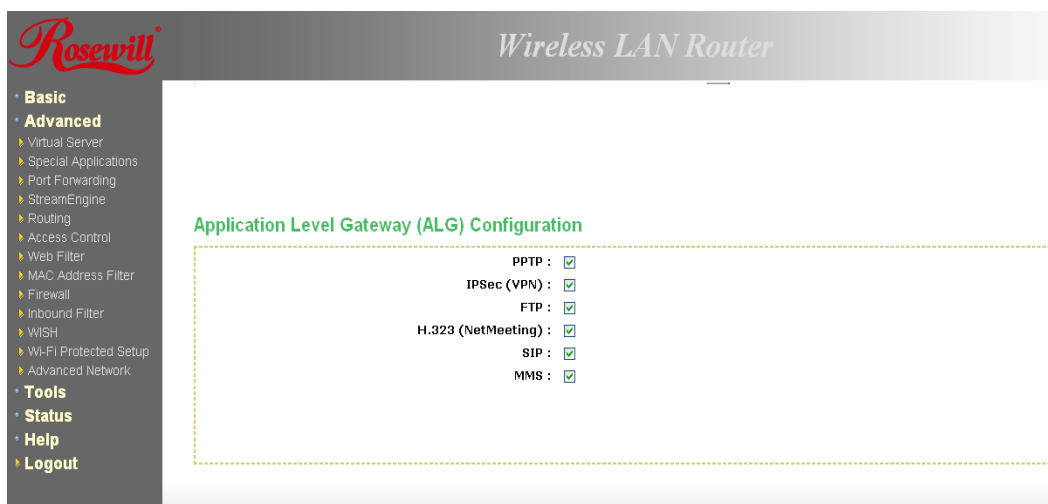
Rosewill

Wireless LAN Router

Basic
Advanced
Virtual Server
Special Applications
Port Forwarding
StreamEngine
Routing
Access Control
Web Filter
MAC Address Filter
Firewall
Inbound Filter
WISH
Wi-Fi Protected Setup
Advanced Network
Tools
Status
Help
Logout

Application Level Gateway (ALG) Configuration

PPTP :
IPSec (VPN) :
FTP :
H.323 (NetMeeting) :
SIP :
MMS :